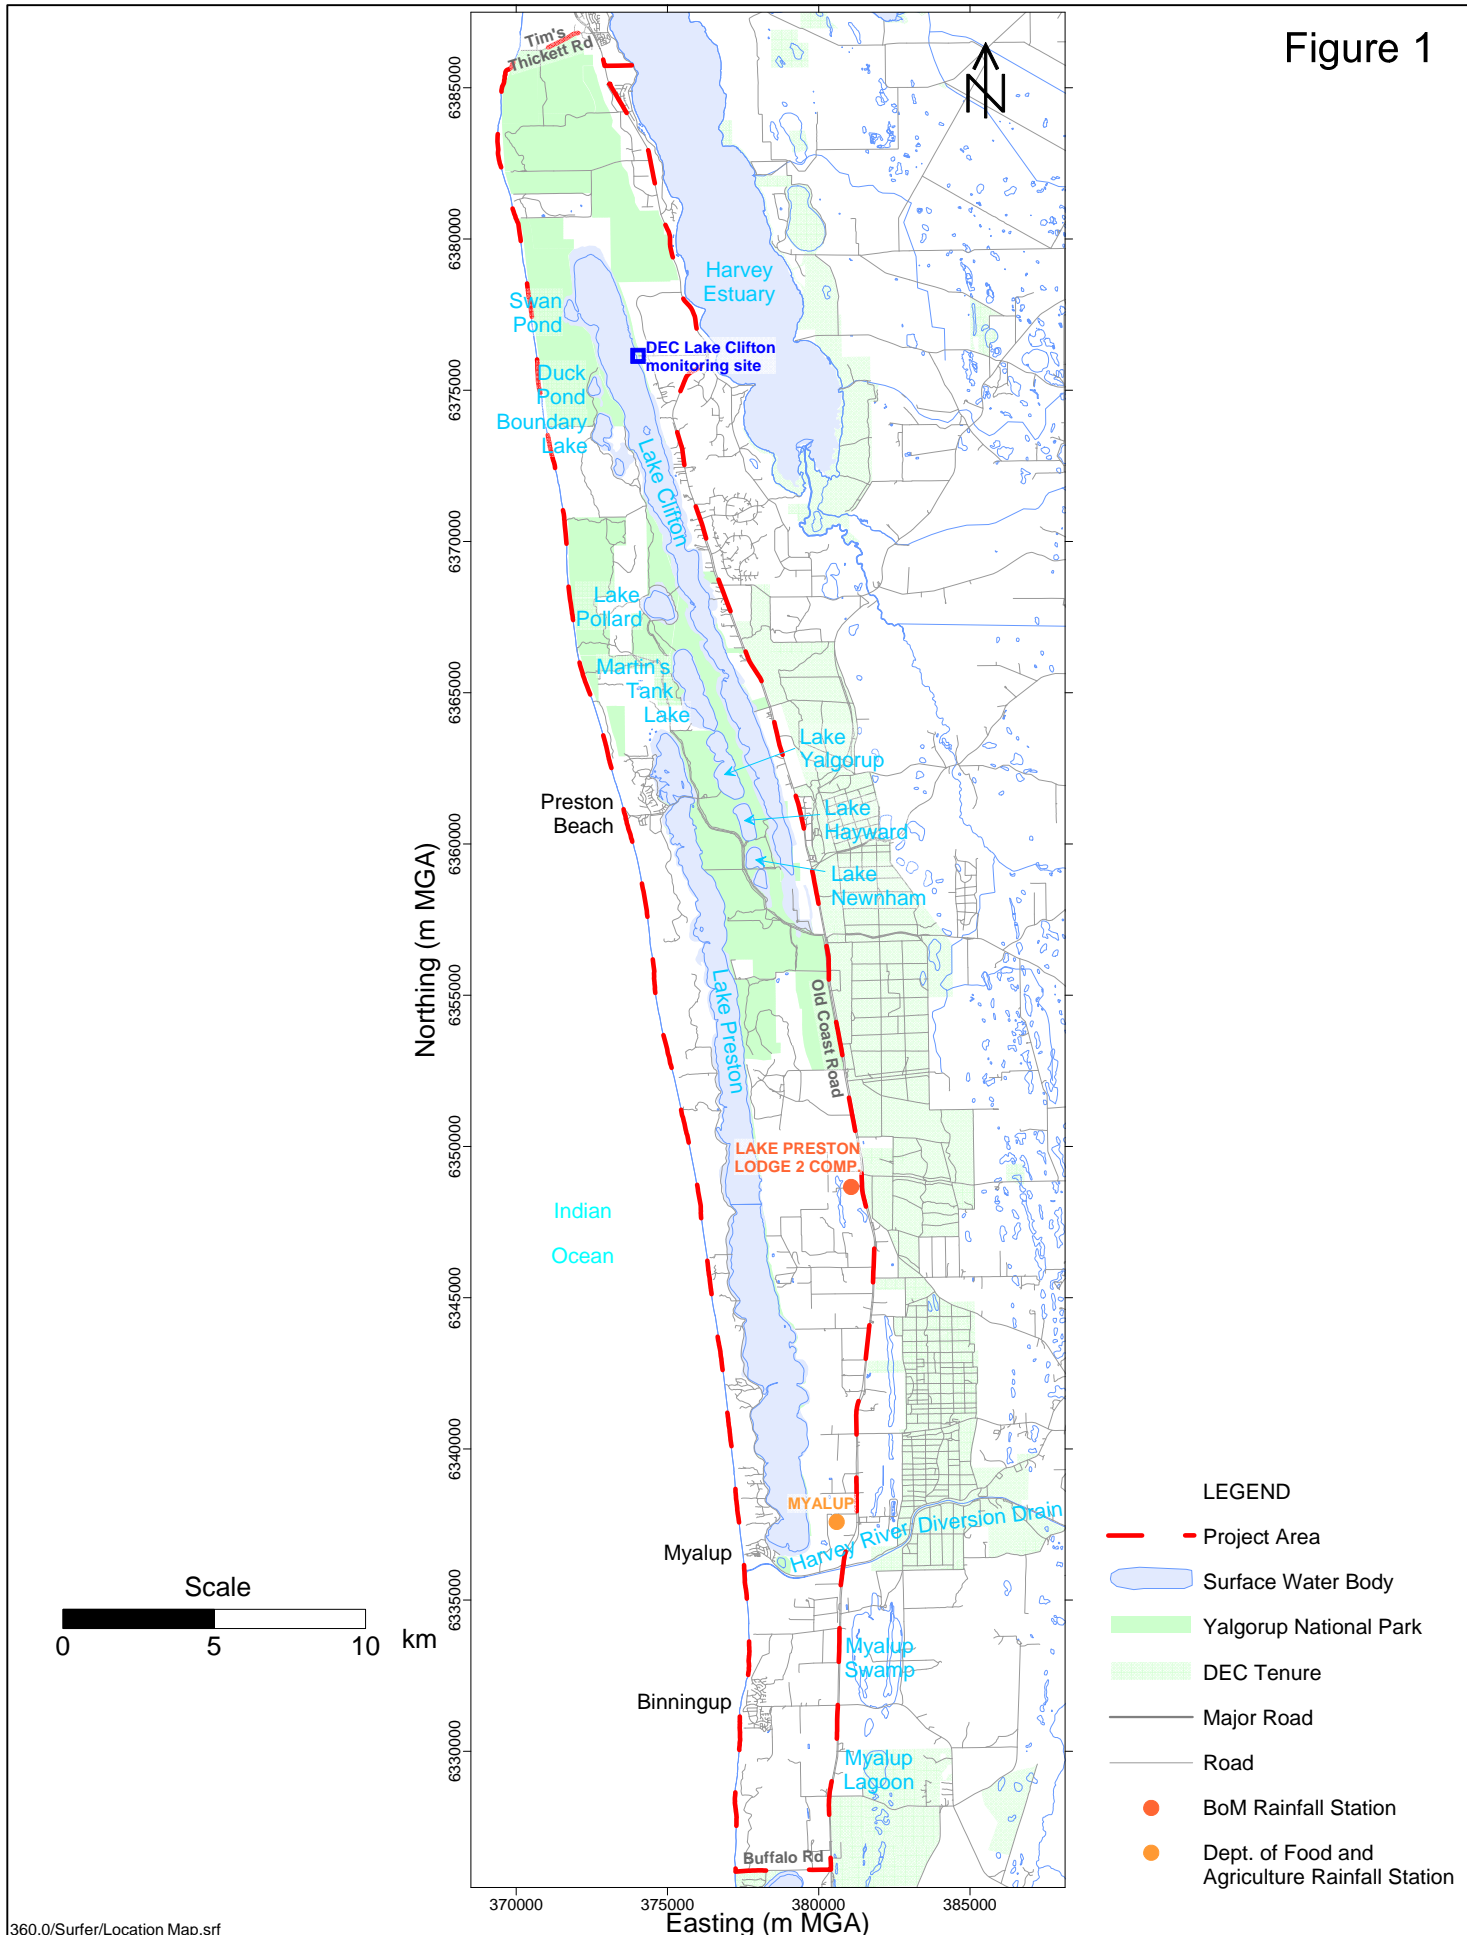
Figure 1

Tim's Thickett Rd

Harvey Estuary

Swan Pond

DEC Lake Clifton monitoring site

Duck Pond

Boundary Lake

Lake Clifton

Lake Pollard

Martin's Tank Lake

Lake Yalgorup

Preston Beach

Lake Hayward

Lake Newnham

Lake Preston

Old Coast Road

LAKE PRESTON LODGE 2 COMP.

Indian

Ocean

MYALUP

Myalup

Harvey River Diversion Drain

Myalup Swamp

Binningup

Myalup Lagoon

Buffalo Rd

6385000
6380000
6375000
6370000
6365000
6360000
6355000
6350000
6345000
6340000
6335000
6330000

Northing (m MGA)

370000 375000 380000 385000

Easting (m MGA)

Scale

0 5 10 km

LEGEND
Project Area
Surface Water Body
Yalgorup National Park
DEC Tenure
Major Road
Road
BoM Rainfall Station
Dept. of Food and Agriculture Rainfall Station

360.0/Surfer/Location Map.srf